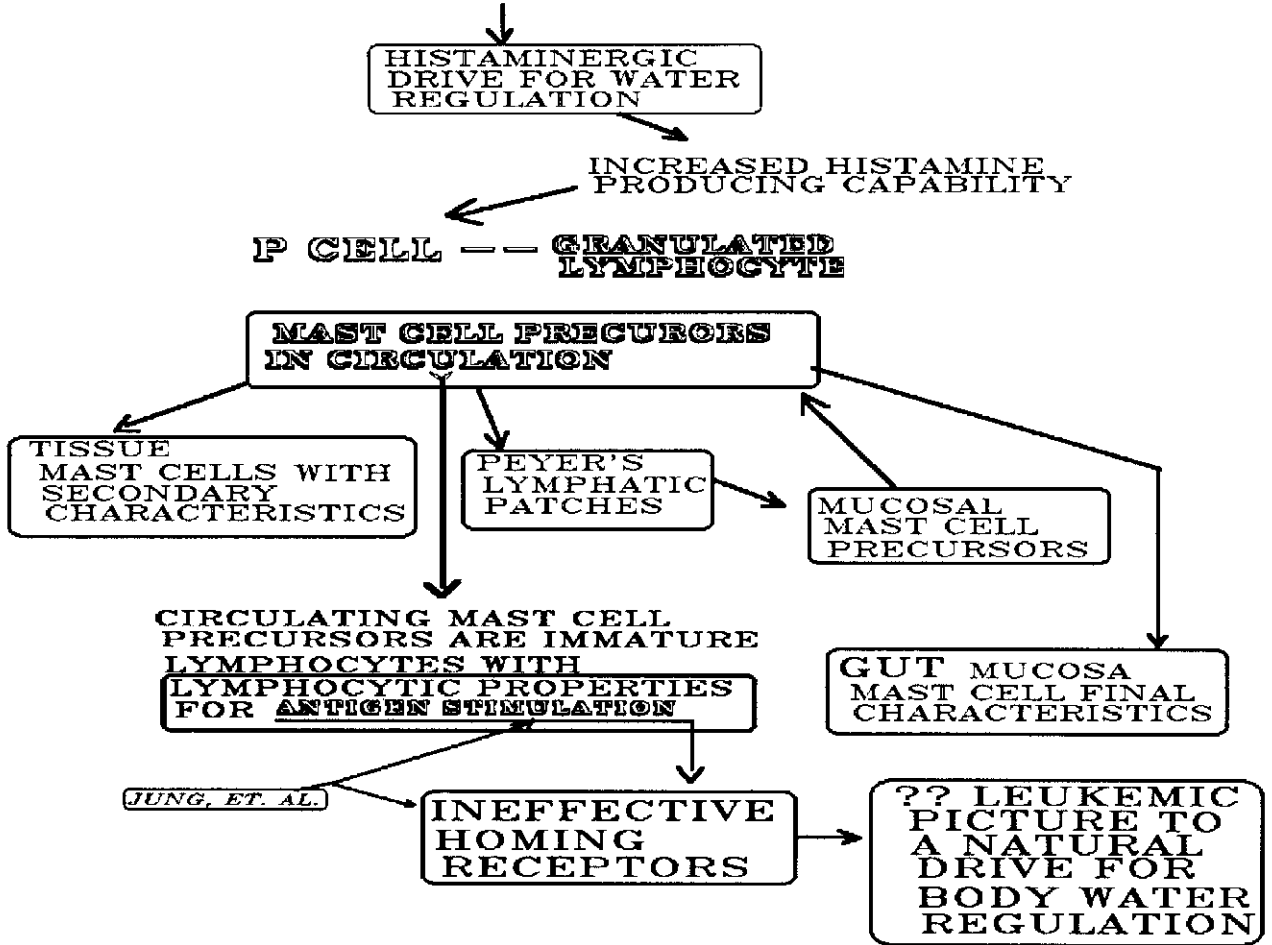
HISTAMINERGIC DRIVE FOR WATER REGULATION

INCREASED HISTAMINE PRODUCING CAPABILITY

P CELL — — GRANULATED LYMPHOCYTE

MAST CELL PRECURORS IN CIRCULATION

TISSUE MAST CELLS WITH SECONDARY CHARACTERISTICS

PEYER'S LYMPHATIC PATCHES

MUCOSAL MAST CELL PRECURSORS

CIRCULATING MAST CELL PRECURSORS ARE IMMATURE LYMPHOCYTES WITH

LYMPHOCYTIC PROPERTIES FOR ANTIGEN STIMULATION

GUT MUCOSA MAST CELL FINAL CHARACTERISTICS

JUNG, ET. AL.

INEFFECTIVE HOMING RECEPTORS

?? LEUKEMIC PICTURE TO A NATURAL DRIVE FOR BODY WATER REGULATION